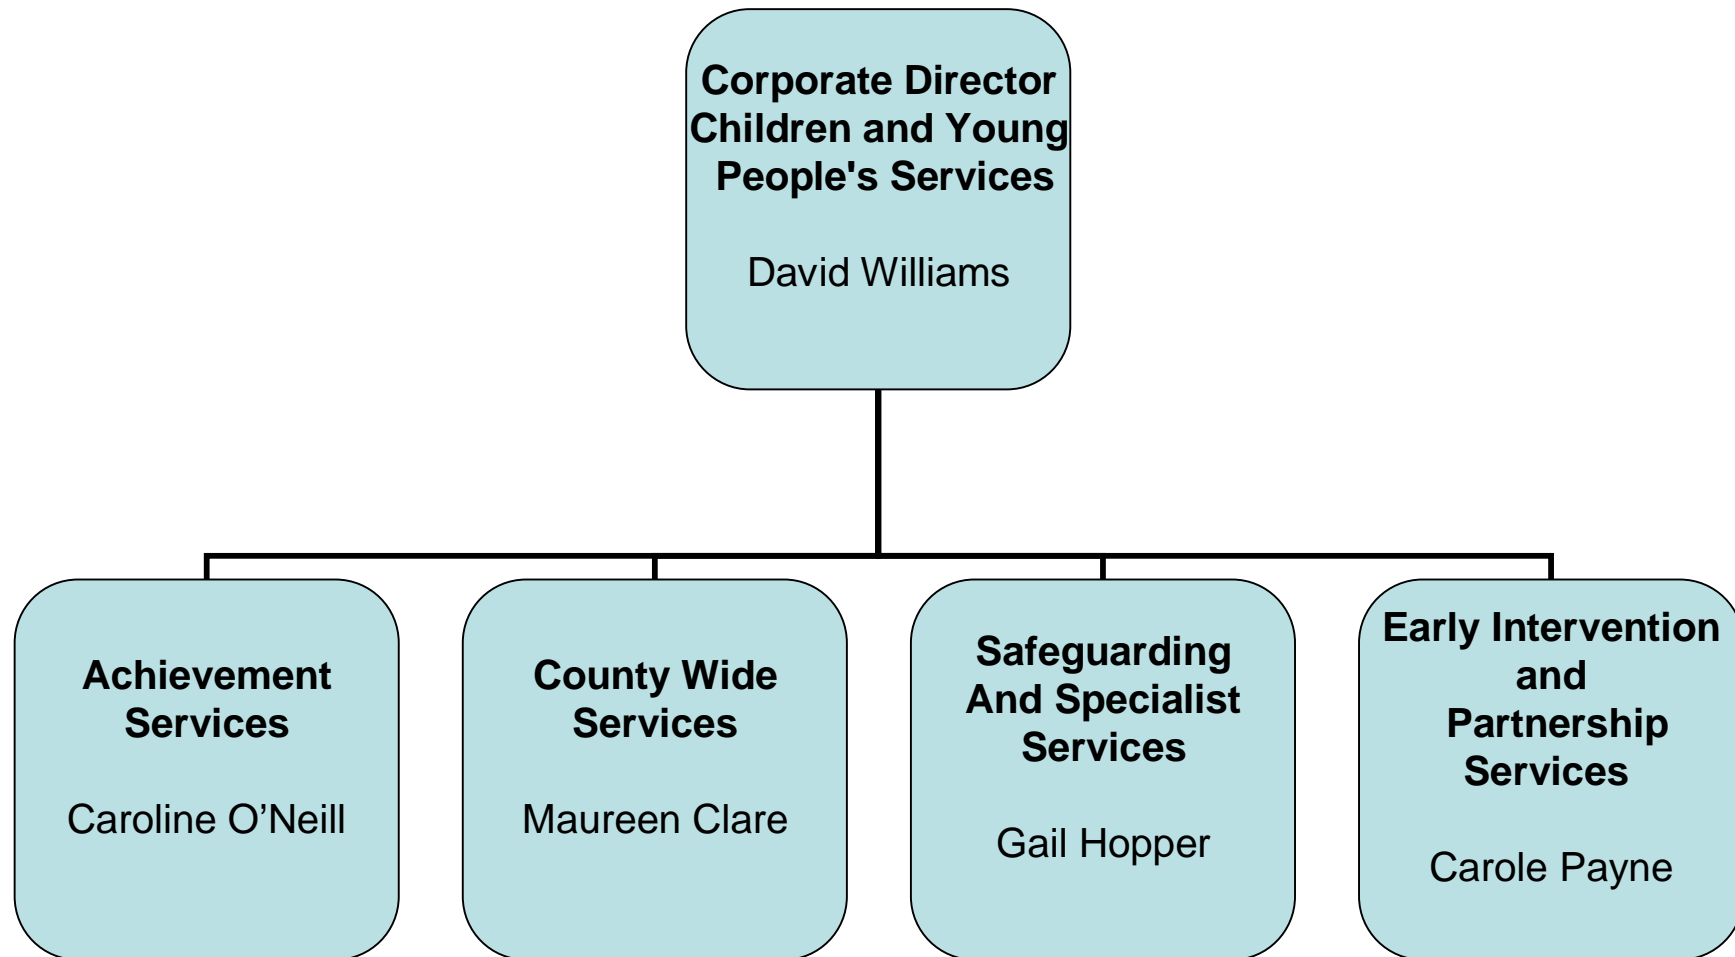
Corporate Director Children and Young People's Services

David Williams

Achievement Services

Caroline O’Neill

County Wide Services

Maureen Clare

Safeguarding And Specialist Services

Gail Hopper

Early Intervention and Partnership Services

Carole Payne